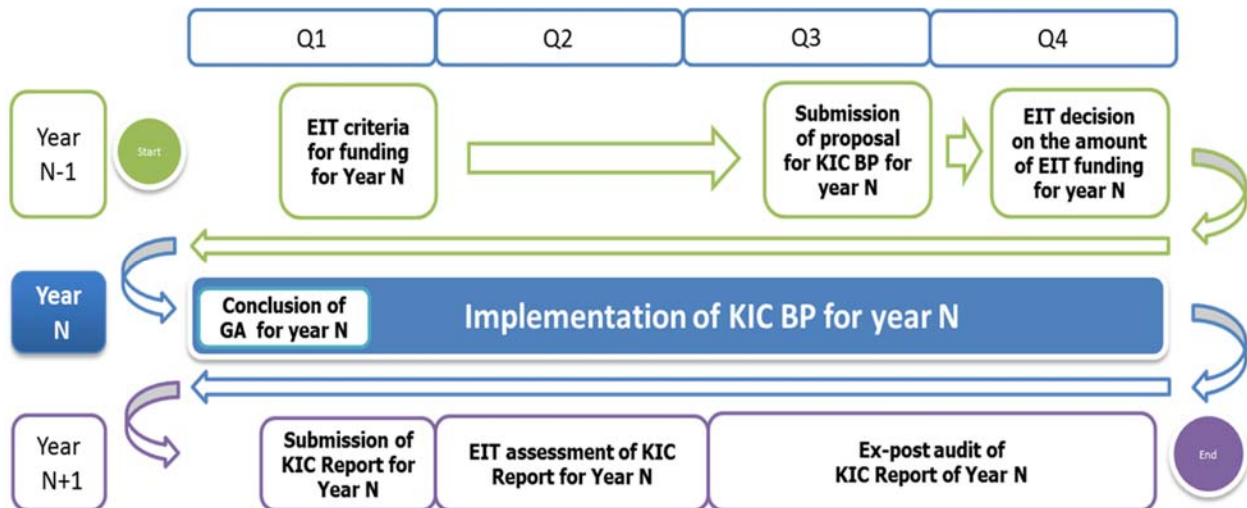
Q1
Q2
Q3
Q4

Year N-1

Start

EIT criteria for funding for Year N

Submission of proposal for KIC BP for year N

EIT decision on the amount of EIT funding for year N

Year N

Conclusion of GA for year N

Implementation of KIC BP for year N

Year N+1

Submission of KIC Report for Year N

EIT assessment of KIC Report for Year N

Ex-post audit of KIC Report of Year N

End